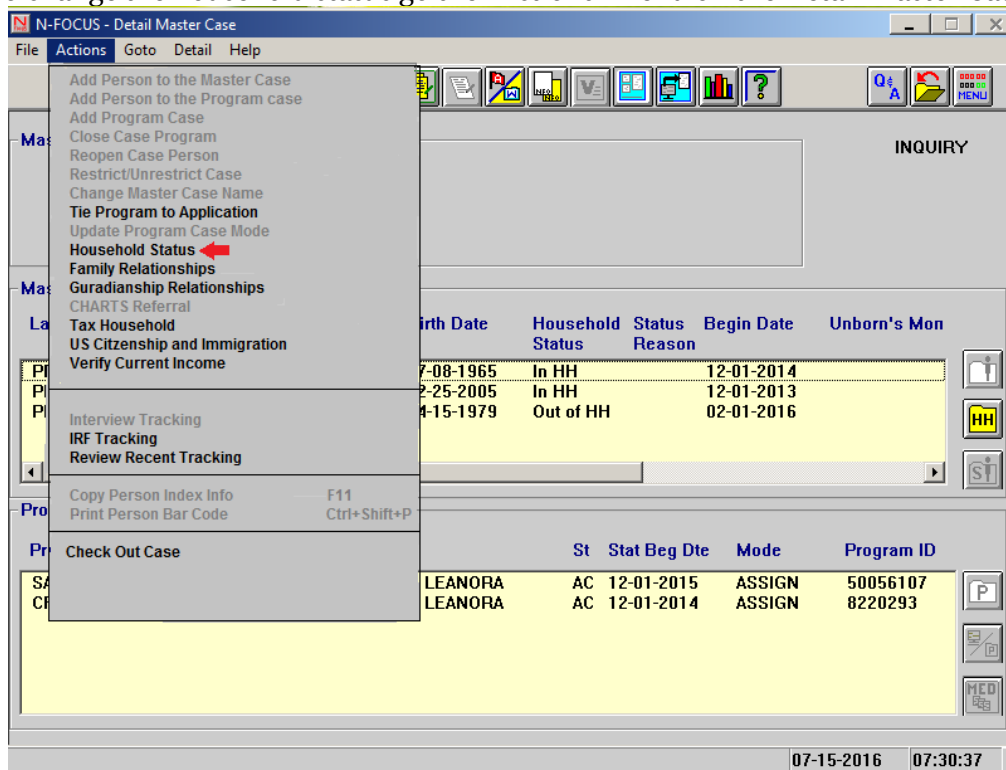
N-FOCUS - Detail Master Case

File Actions Goto Detail Help

Add Person to the Master Case
Add Person to the Program case
Add Program Case
Close Case Program
Reopen Case Person
Restrict/Unrestrict Case
Change Master Case Name
Tie Program to Application
Update Program Case Mode
Household Status
Family Relationships
Guradianship Relationships
CHARTS Referral
Tax Household
US Citizenship and Immigration
Verify Current Income

Interview Tracking
IRF Tracking
Review Recent Tracking

Copy Person Index Info F11
Print Person Bar Code Ctrl+Shift+P

Check Out Case

MENU

Mas

INQUIRY

Mas

La

| | irth Date | Household Status | Status Reason | Begin Date | Unborn's Mon |
|---|---|---|---|---|---|
| PI | 7-08-1965 | In HH | | 12-01-2014 | |
| PI | 2-25-2005 | In HH | | 12-01-2013 | |
| PI | 4-15-1979 | Out of HH | | 02-01-2016 | |

HH

Pro

| Pr | | St | Stat Beg Dte | Mode | Program ID |
|---|---|---|---|---|---|
| SA | LEANORA | AC | 12-01-2015 | ASSIGN | 50056107 |
| CF | LEANORA | AC | 12-01-2014 | ASSIGN | 8220293 |

P

MED

07-15-2016 07:30:37